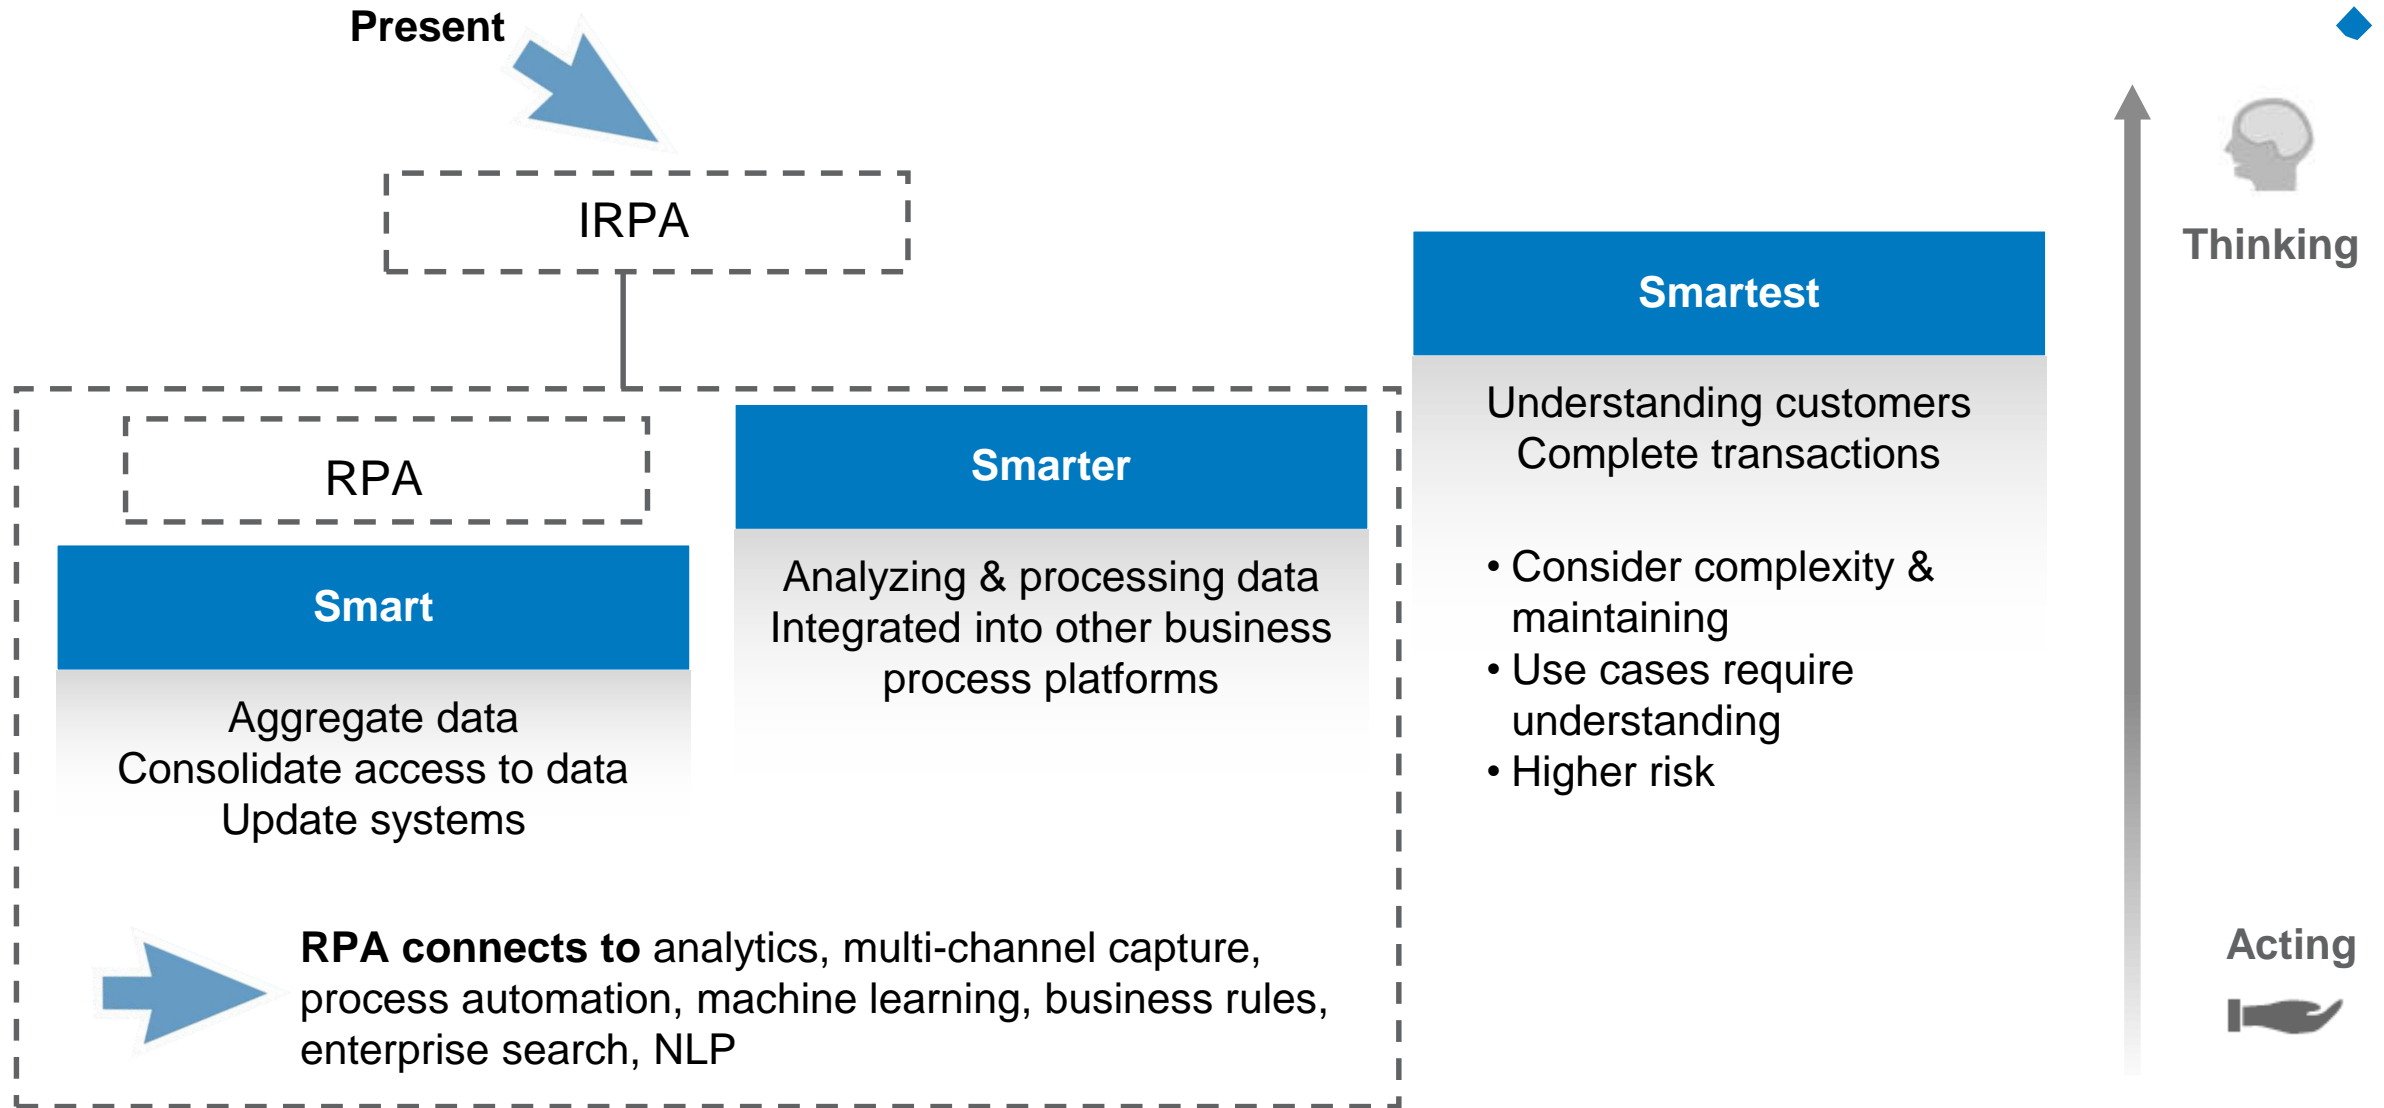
Present

IRPA

Thinking

Smartest

Understanding customers
Complete transactions

• Consider complexity & maintaining
• Use cases require understanding
• Higher risk

RPA

Smart

Aggregate data
Consolidate access to data
Update systems

Smarter

Analyzing & processing data
Integrated into other business process platforms

**RPA connects to** analytics, multi-channel capture, process automation, machine learning, business rules, enterprise search, NLP

Acting